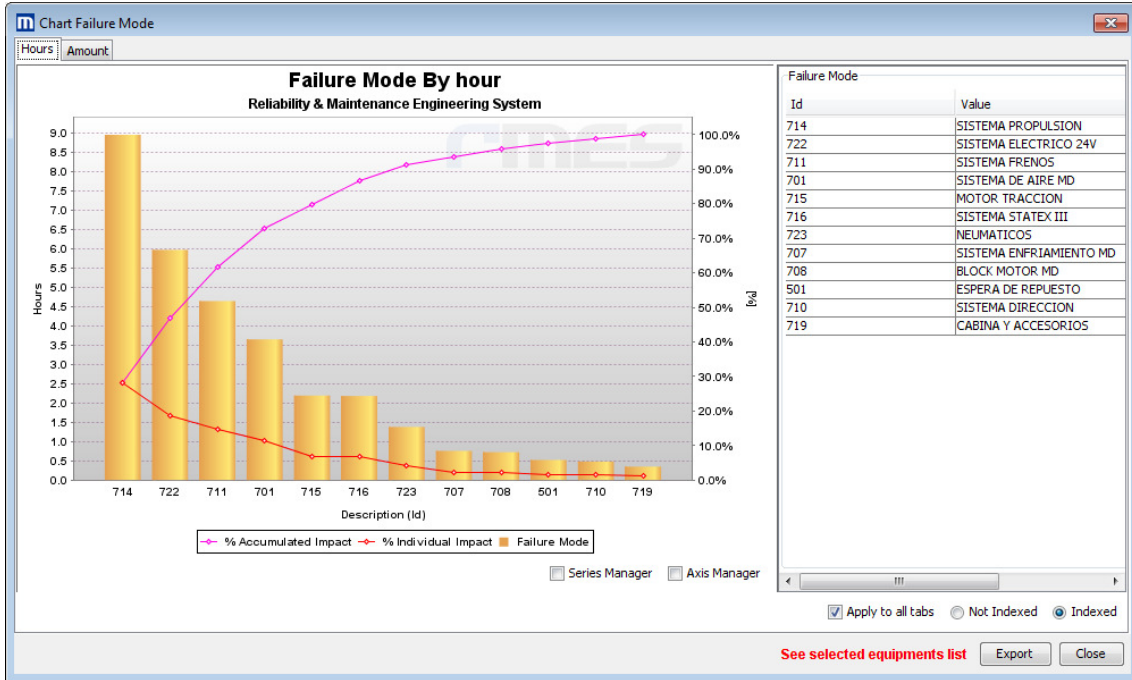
Chart Failure Mode

Hours | Amount

Failure Mode By hour
Reliability & Maintenance Engineering System

cmes

Hours
9.0
8.5
8.0
7.5
7.0
6.5
6.0
5.5
5.0
4.5
4.0
3.5
3.0
2.5
2.0
1.5
1.0
0.5
0.0

[%]
100.0%
90.0%
80.0%
70.0%
60.0%
50.0%
40.0%
30.0%
20.0%
10.0%
0.0%

714 722 711 701 715 716 723 707 708 501 710 719

Description (Id)

% Accumulated Impact | % Individual Impact | Failure Mode

Series Manager | Axis Manager

Failure Mode

| Id | Value |
|---|---|
| 714 | SISTEMA PROPULSION |
| 722 | SISTEMA ELECTRICO 24V |
| 711 | SISTEMA FRENOS |
| 701 | SISTEMA DE AIRE MD |
| 715 | MOTOR TRACCION |
| 716 | SISTEMA STATEX III |
| 723 | NEUMATICOS |
| 707 | SISTEMA ENFRIAMIENTO MD |
| 708 | BLOCK MOTOR MD |
| 501 | ESPERA DE REPUESTO |
| 710 | SISTEMA DIRECCION |
| 719 | CABINA Y ACCESORIOS |

Apply to all tabs | Not Indexed | Indexed

See selected equipments list | Export | Close